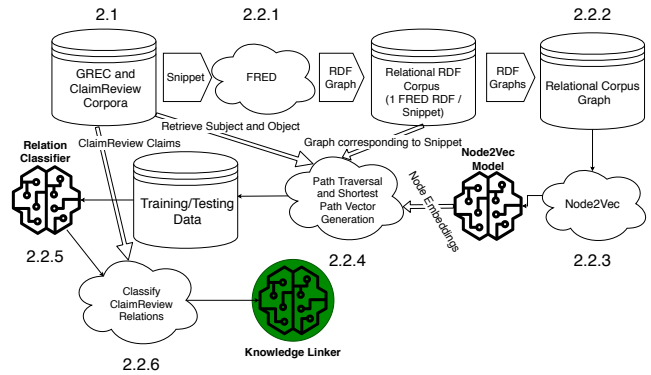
2.1

2.2.1

2.2.2

GREC and ClaimReview Corpora

Snippet

FRED

RDF Graph

Relational RDF Corpus (1 FRED RDF / Snippet)

RDF Graphs

Relational Corpus Graph

Retrieve Subject and Object

ClaimReview Claims

Graph corresponding to Snippet

Relation Classifier

Node2Vec Model

Path Traversal and Shortest Path Vector Generation

Node Embeddings

Training/Testing Data

Node2Vec

2.2.5

2.2.4

2.2.3

Classify ClaimReview Relations

Knowledge Linker

2.2.6